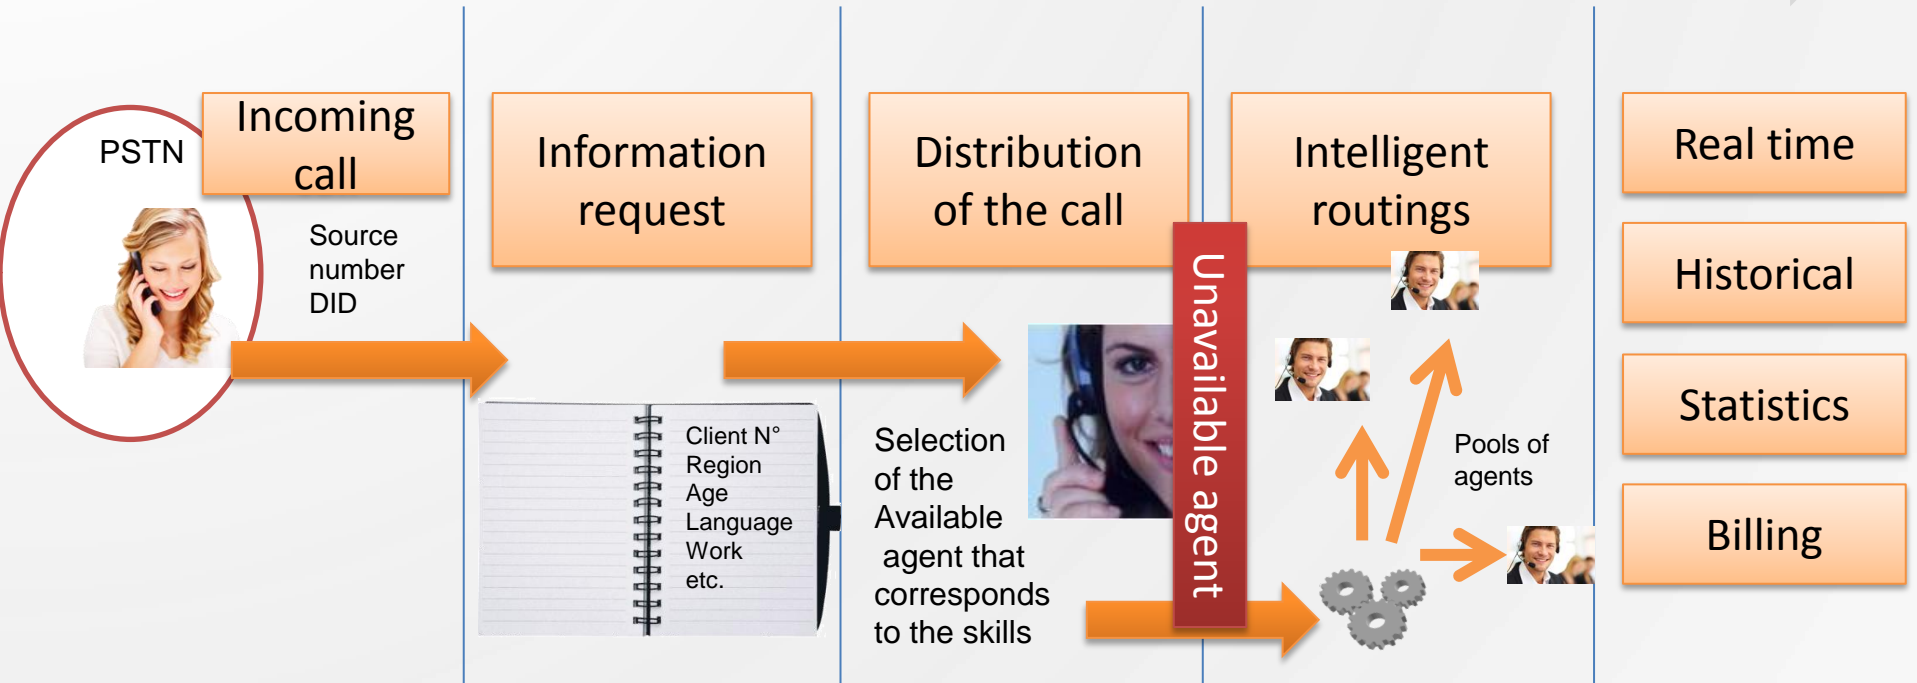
PSTN

Incoming call

Source number DID

Information request

Client N°
Region
Age
Language
Work
etc.

Distribution of the call

Selection of the Available agent that corresponds to the skills

Unavailable agent

Intelligent routings

Pools of agents

Real time

Historical

Statistics

Billing